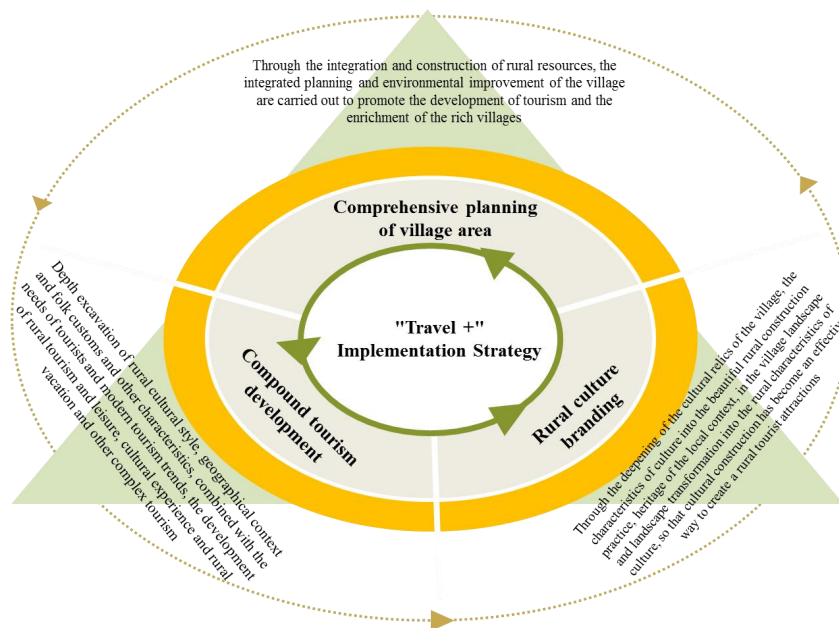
Through the integration and construction of rural resources, the integrated planning and environmental improvement of the village are carried out to promote the development of tourism and the enrichment of the rich villages

Comprehensive planning of village area

"Travel +" Implementation Strategy

Compound tourism development

Rural culture branding

Depth excavation of rural cultural style, geographical context and folk customs and other characteristics, combined with the needs of tourists and modern tourism trends, the development of rural tourism and leisure, cultural experience and rural vacation and other complex tourism

Through the deepening of the cultural relics of the village, the characteristics of culture into the beautiful rural construction practice, heritage of the local context, in the village landscape and landscape transformation into the rural characteristics of culture, so that cultural construction has become an effective way to create a rural tourist attractions